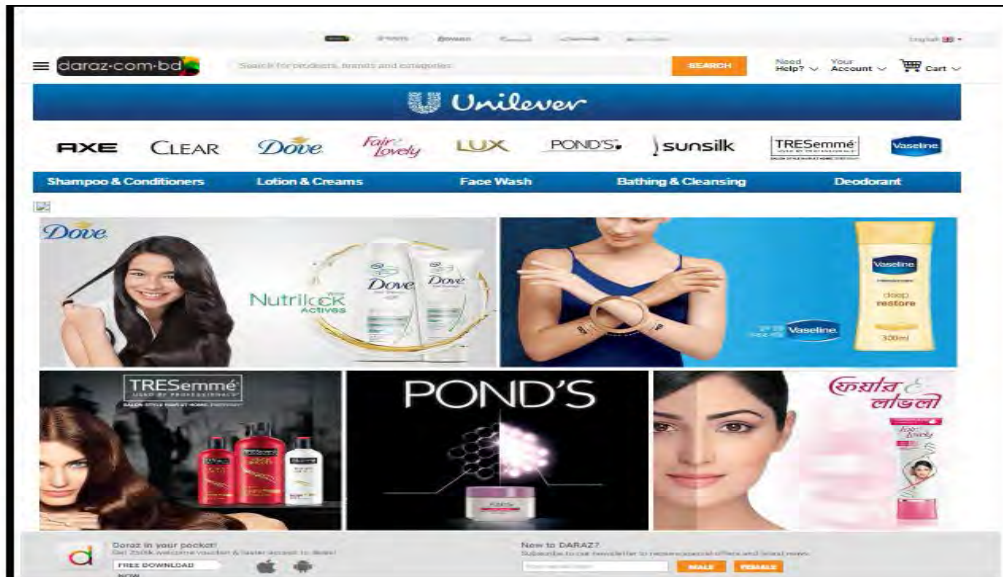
English

daraz·com·bd

Search for products, brands and categories

SEARCH

Need Help? Your Account Cart

Unilever

AXE CLEAR Dove Fair & Lovely LUX POND'S sunsilk TRESemmé Vaseline

Shampoo & Conditioners Lotion & Creams Face Wash Bathing & Cleansing Deodorant

Dove

Nutrilock Actives

Dove Dove

Vaseline

Vaseline deep restore 300ml

TRESemmé

POND'S

ফেয়ার & লাভলী

Daraz in your pocket!

FREE DOWNLOAD NOW

New to DARAZ?

MALE FEMALE